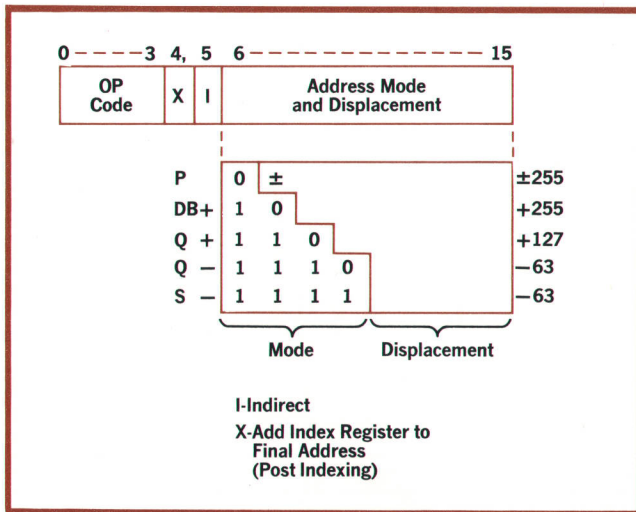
0 – – – – 3 4, 5 6 – – – – – – – – – – – – – – – – – – 15

| OP Code | X | I | Address Mode and Displacement |
|---|---|---|---|

| | Mode | | | | Displacement |
|---|---|---|---|---|---|
| P | 0 | ± | | | ±255 |
| DB+ | 1 | 0 | | | +255 |
| Q + | 1 | 1 | 0 | | +127 |
| Q – | 1 | 1 | 1 | 0 | –63 |
| S – | 1 | 1 | 1 | 1 | –63 |

Mode Displacement

I-Indirect

X-Add Index Register to Final Address (Post Indexing)